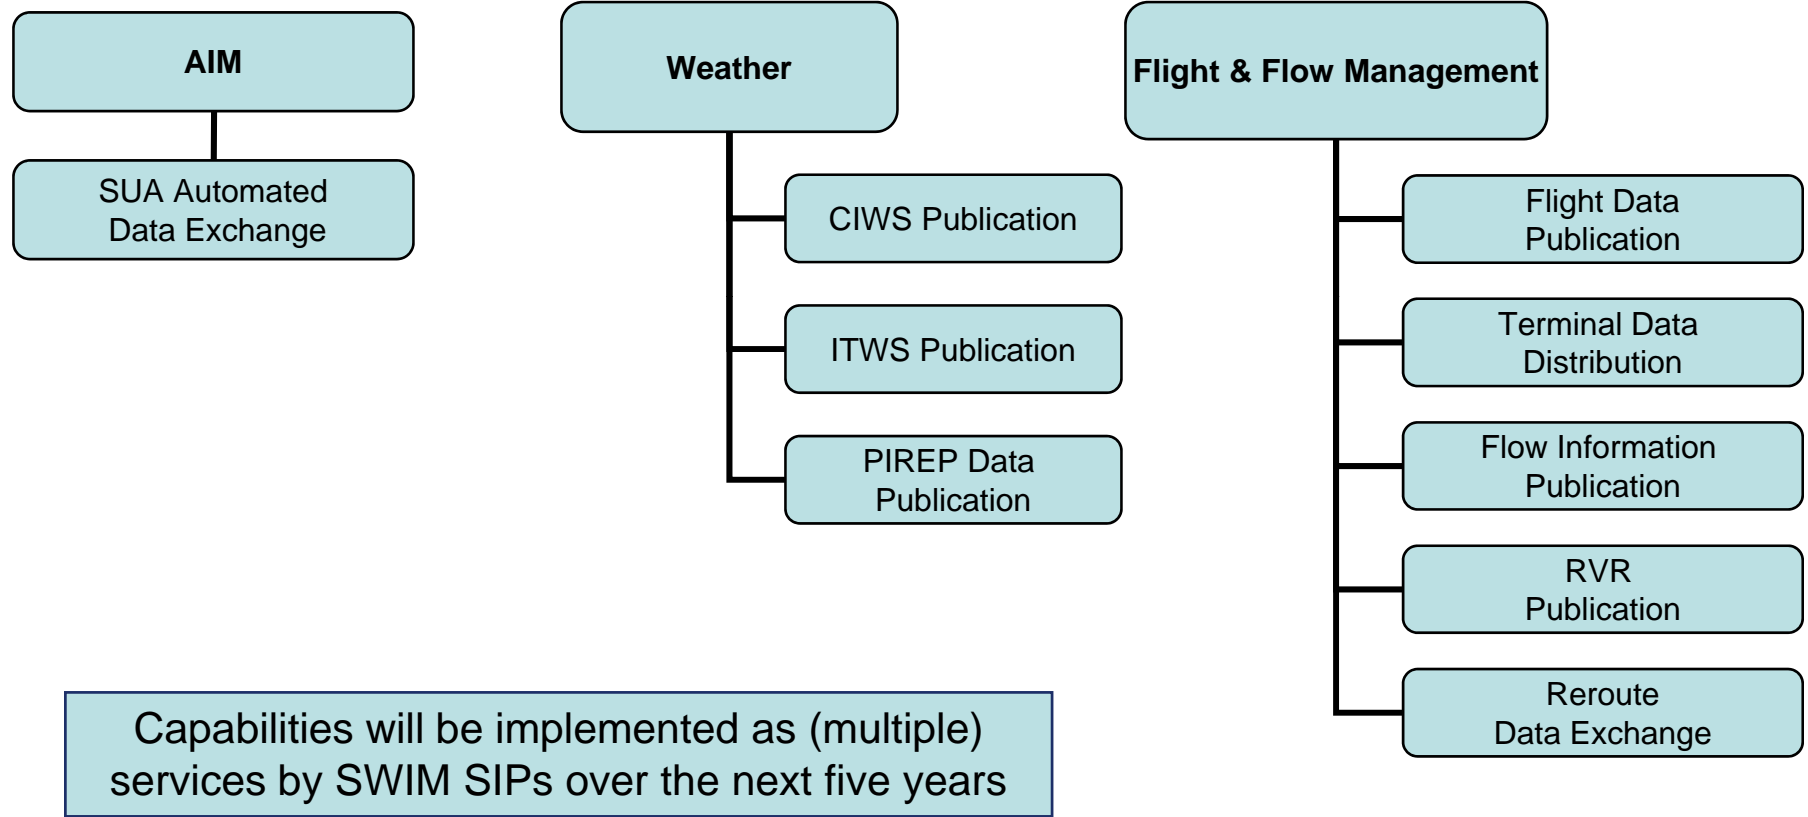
AIM

SUA Automated Data Exchange

Weather

CIWS Publication

ITWS Publication

PIREP Data Publication

Flight & Flow Management

Flight Data Publication

Terminal Data Distribution

Flow Information Publication

RVR Publication

Reroute Data Exchange

Capabilities will be implemented as (multiple) services by SWIM SIPs over the next five years